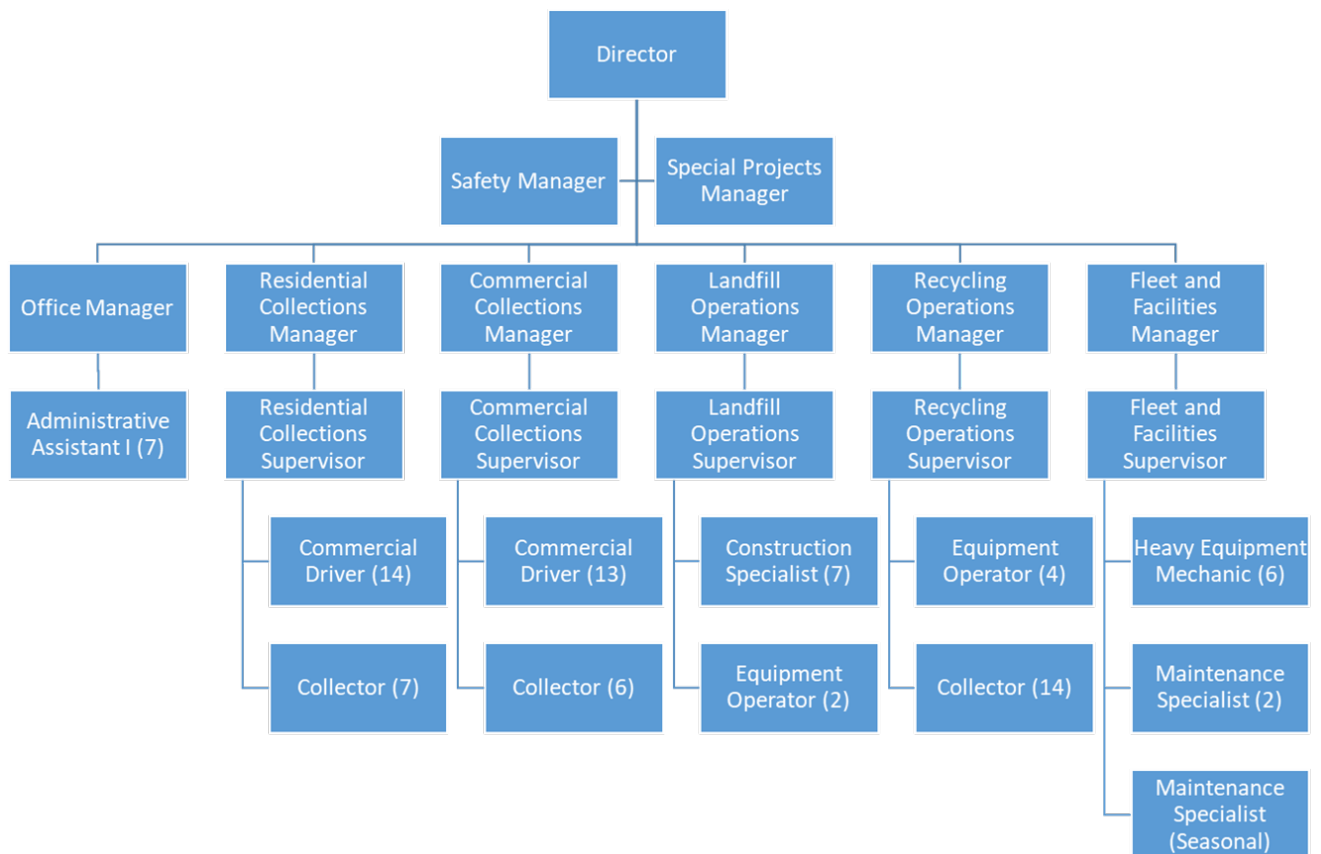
Director

Safety Manager

Special Projects Manager

Office Manager

Administrative Assistant I (7)

Residential Collections Manager

Residential Collections Supervisor

Commercial Driver (14)

Collector (7)

Commercial Collections Manager

Commercial Collections Supervisor

Commercial Driver (13)

Collector (6)

Landfill Operations Manager

Landfill Operations Supervisor

Construction Specialist (7)

Equipment Operator (2)

Recycling Operations Manager

Recycling Operations Supervisor

Equipment Operator (4)

Collector (14)

Fleet and Facilities Manager

Fleet and Facilities Supervisor

Heavy Equipment Mechanic (6)

Maintenance Specialist (2)

Maintenance Specialist (Seasonal)